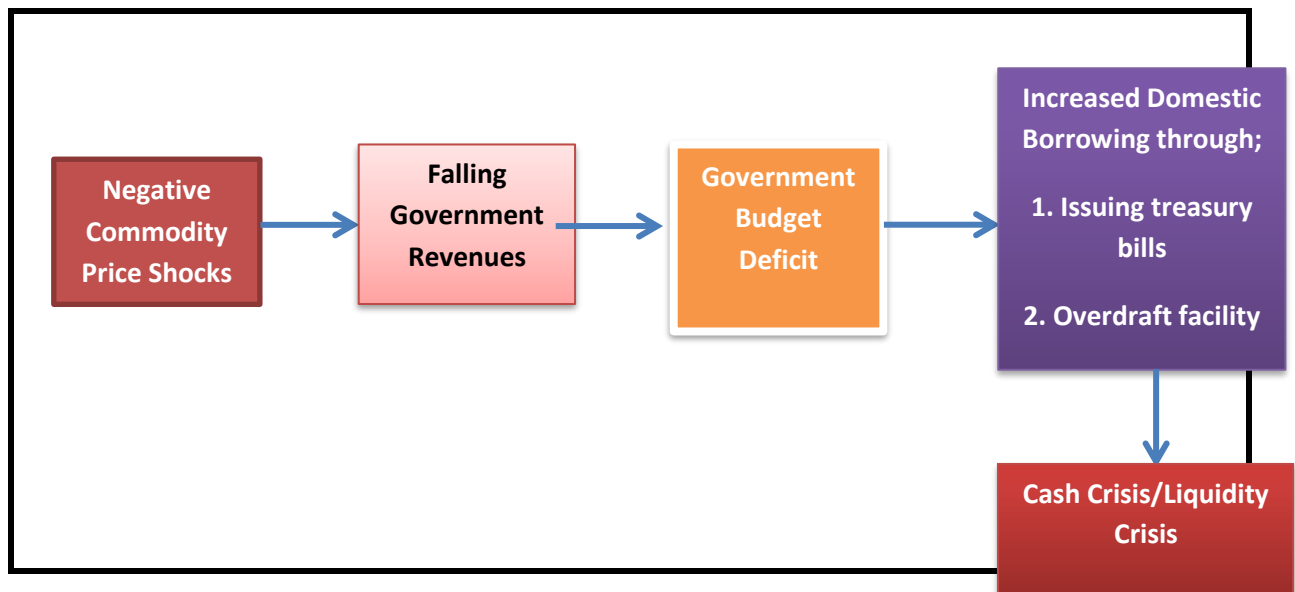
Negative Commodity Price Shocks

Falling Government Revenues

Government Budget Deficit

Increased Domestic Borrowing through;

1. Issuing treasury bills

2. Overdraft facility

Cash Crisis/Liquidity Crisis